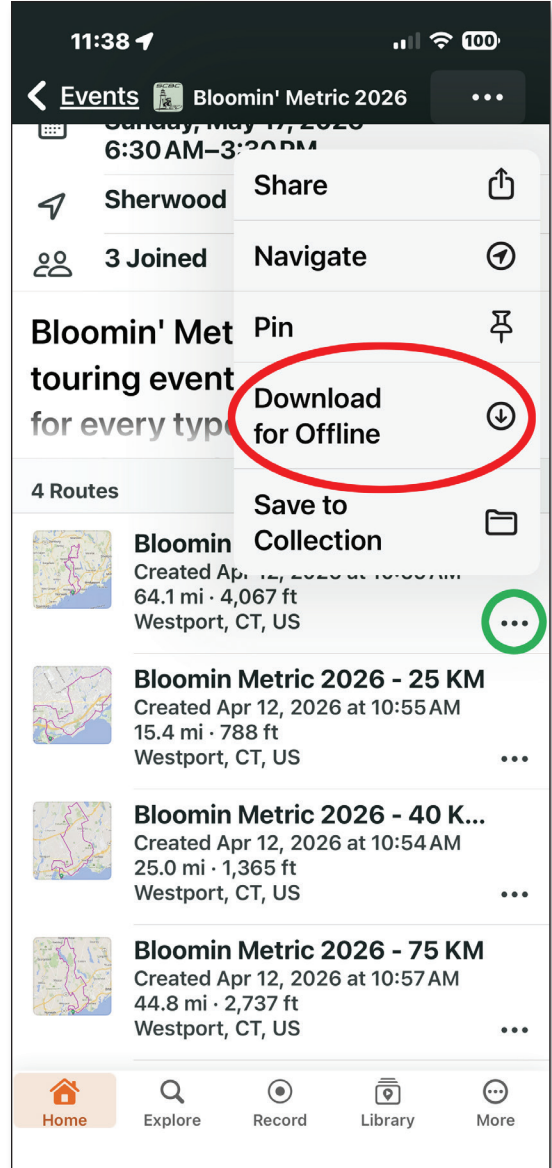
11:38 100

Events Bloomin' Metric 2026 •••

Sunday, May 17, 2026
6:30 AM–3:30 PM

Sherwood

3 Joined

Bloomin' Met
touring event
for every type

Share

Navigate

Pin

Download for Offline

Save to Collection

4 Routes

Bloomin
Created Apr 12, 2026 at 10:50 AM
64.1 mi · 4,067 ft
Westport, CT, US

Bloomin Metric 2026 - 25 KM
Created Apr 12, 2026 at 10:55 AM
15.4 mi · 788 ft
Westport, CT, US

Bloomin Metric 2026 - 40 K...
Created Apr 12, 2026 at 10:54 AM
25.0 mi · 1,365 ft
Westport, CT, US

Bloomin Metric 2026 - 75 KM
Created Apr 12, 2026 at 10:57 AM
44.8 mi · 2,737 ft
Westport, CT, US

Home Explore Record Library More